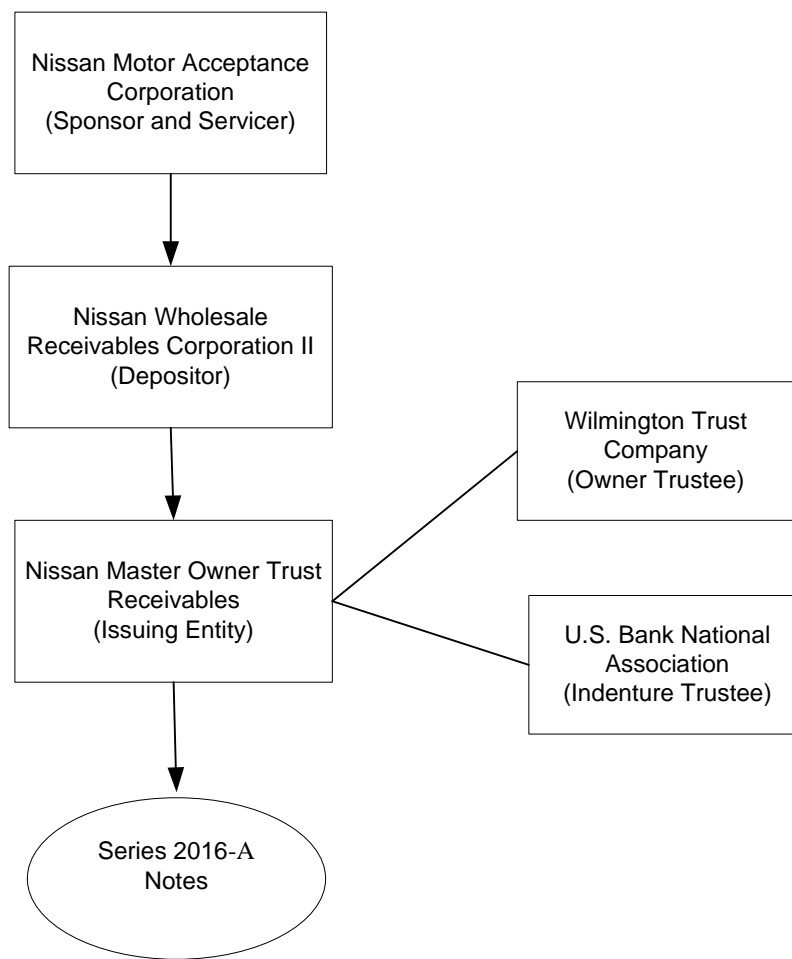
Nissan Motor Acceptance Corporation (Sponsor and Servicer)

Nissan Wholesale Receivables Corporation II (Depositor)

Wilmington Trust Company (Owner Trustee)

Nissan Master Owner Trust Receivables (Issuing Entity)

U.S. Bank National Association (Indenture Trustee)

Series 2016-A Notes